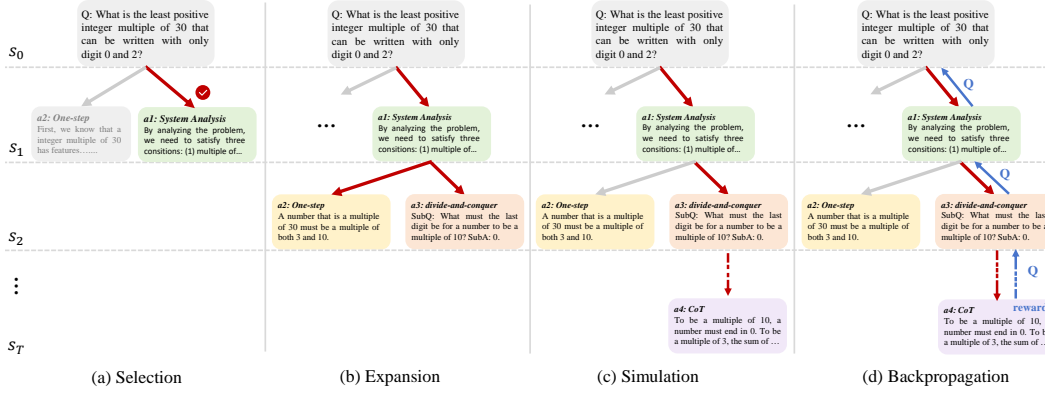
$s_0$

$s_1$

$s_2$

⋮

$s_T$

Q: What is the least positive integer multiple of 30 that can be written with only digit 0 and 2?

a2: One-step
First, we know that a integer multiple of 30 has features……

a1: System Analysis
By analyzing the problem, we need to satisfy three consitions: (1) multiple of...

(a) Selection

Q: What is the least positive integer multiple of 30 that can be written with only digit 0 and 2?

…

a1: System Analysis
By analyzing the problem, we need to satisfy three consitions: (1) multiple of...

a2: One-step
A number that is a multiple of 30 must be a multiple of both 3 and 10.

a3: divide-and-conquer
SubQ: What must the last digit be for a number to be a multiple of 10? SubA: 0.

(b) Expansion

Q: What is the least positive integer multiple of 30 that can be written with only digit 0 and 2?

…

a1: System Analysis
By analyzing the problem, we need to satisfy three consitions: (1) multiple of...

a2: One-step
A number that is a multiple of 30 must be a multiple of both 3 and 10.

a3: divide-and-conquer
SubQ: What must the last digit be for a number to be a multiple of 10? SubA: 0.

a4: CoT
To be a multiple of 10, a number must end in 0. To be a multiple of 3, the sum of …

(c) Simulation

Q: What is the least positive integer multiple of 30 that can be written with only digit 0 and 2?

Q

…

a1: System Analysis
By analyzing the problem, we need to satisfy three consitions: (1) multiple of...

Q

a2: One-step
A number that is a multiple of 30 must be a multiple of both 3 and 10.

a3: divide-and-conquer
SubQ: What must the last digit be for a number to be a multiple of 10? SubA: 0.

Q

reward

a4: CoT
To be a multiple of 10, a number must end in 0. To be a multiple of 3, the sum of …

(d) Backpropagation